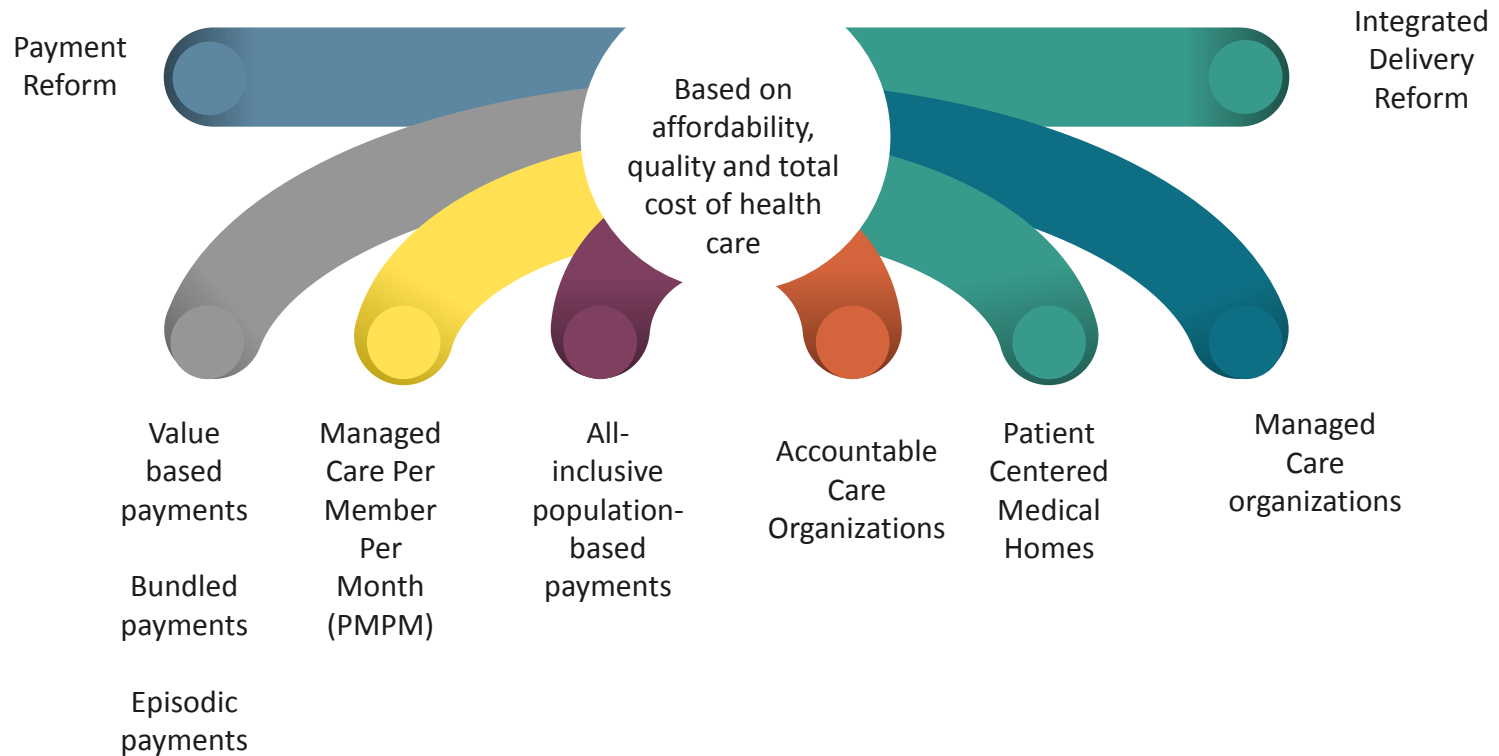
Payment Reform

Based on affordability, quality and total cost of health care

Integrated Delivery Reform

Value based payments

Bundled payments

Episodic payments

Managed Care Per Member Per Month (PMPM)

All-inclusive population-based payments

Accountable Care Organizations

Patient Centered Medical Homes

Managed Care organizations